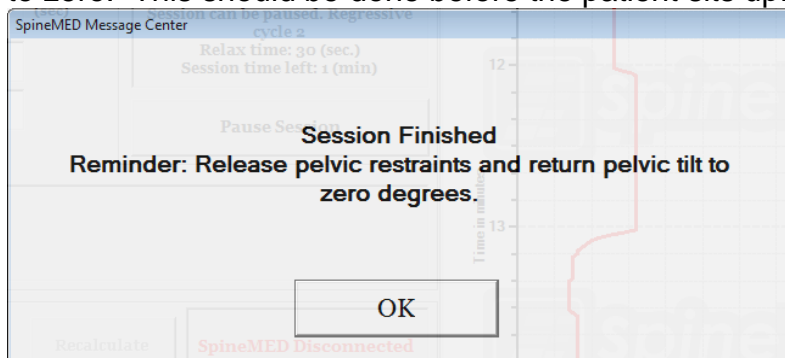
to zero. This should be done before the patient sits up.

SpineMED Message Center

Session can be paused. Regressive cycle 2
Relax time: 30 (sec.)
Session time left: 1 (min)

12

Pause Session

Session Finished
Reminder: Release pelvic restraints and return pelvic tilt to zero degrees.

Time in min

13

OK

Recalculate

SpineMED Disconnected